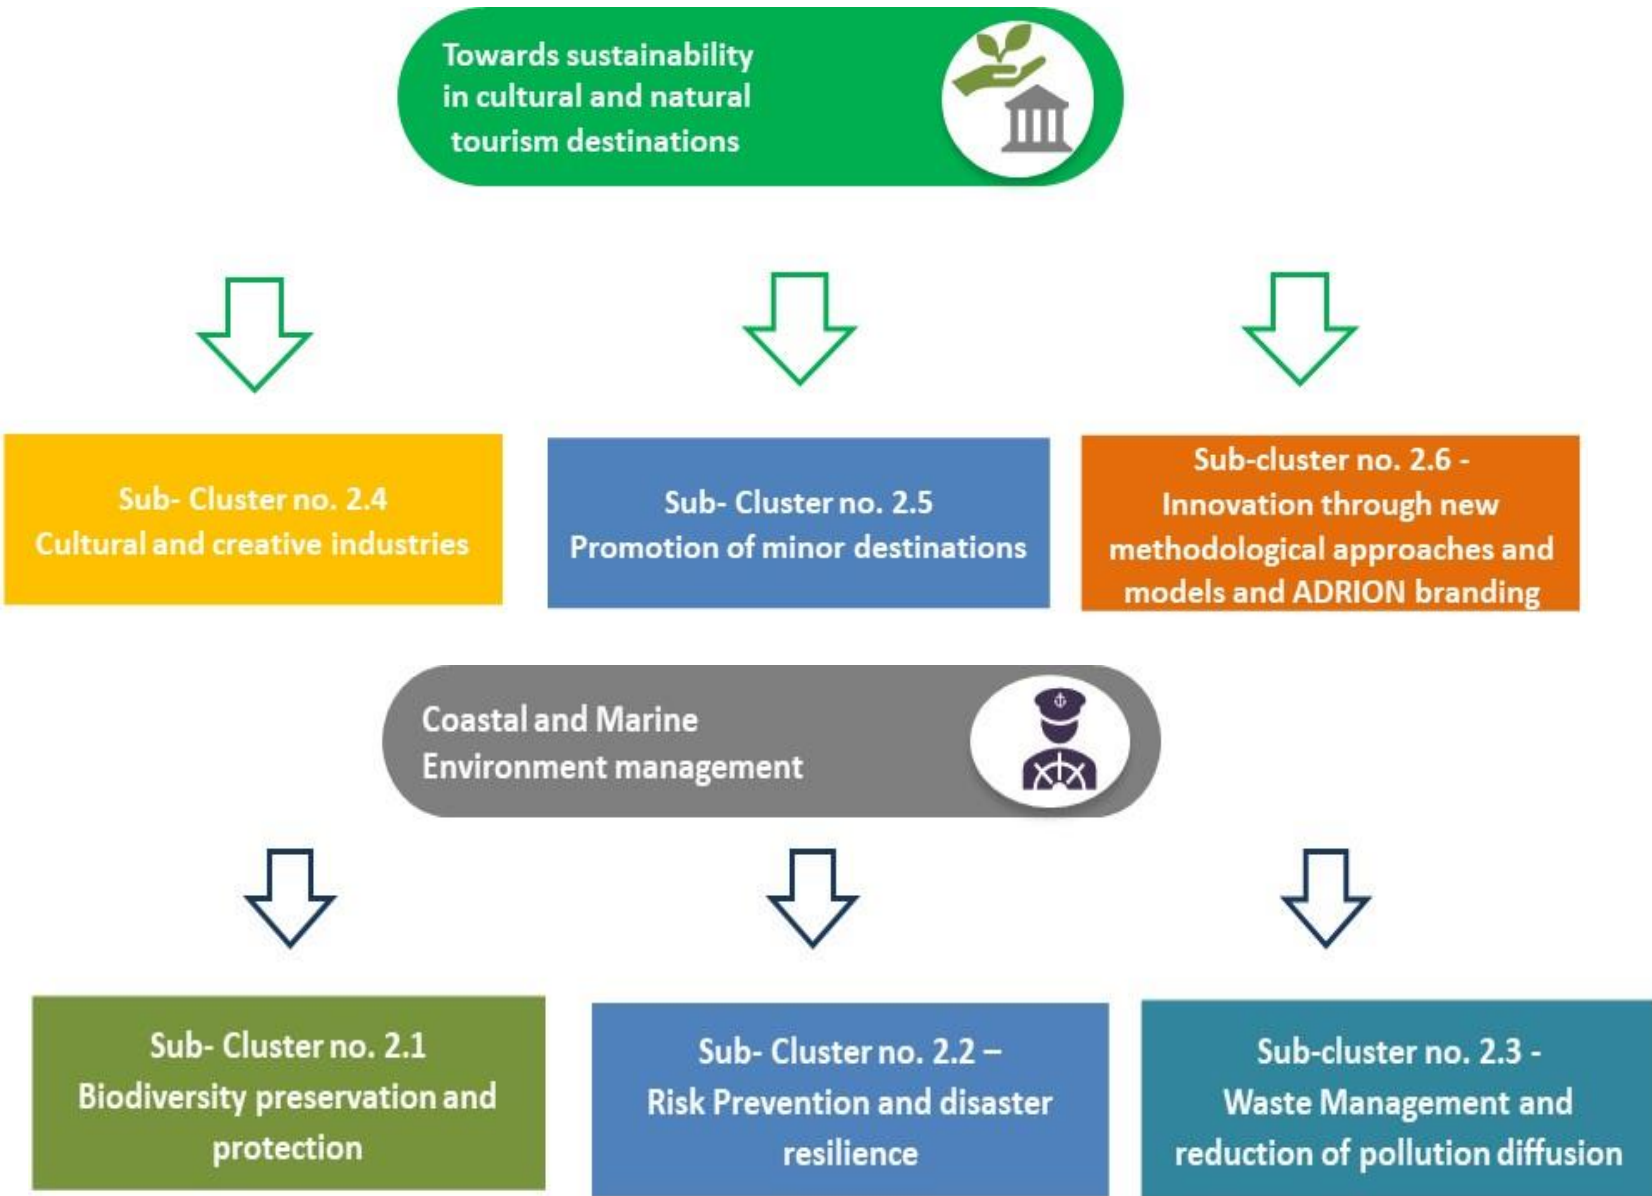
Towards sustainability in cultural and natural tourism destinations

Sub- Cluster no. 2.4
Cultural and creative industries

Sub- Cluster no. 2.5
Promotion of minor destinations

Sub-cluster no. 2.6 -
Innovation through new methodological approaches and models and ADRION branding

Coastal and Marine Environment management

Sub- Cluster no. 2.1
Biodiversity preservation and protection

Sub- Cluster no. 2.2 –
Risk Prevention and disaster resilience

Sub-cluster no. 2.3 -
Waste Management and reduction of pollution diffusion